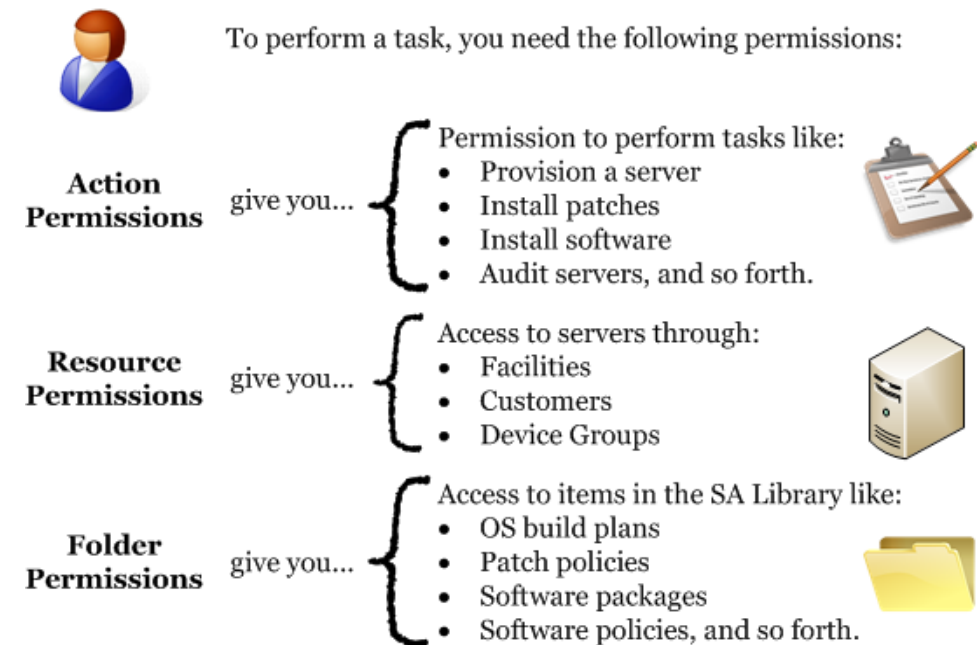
To perform a task, you need the following permissions:

**Action Permissions** give you...

Permission to perform tasks like:
- Provision a server
- Install patches
- Install software
- Audit servers, and so forth.

**Resource Permissions** give you...

Access to servers through:
- Facilities
- Customers
- Device Groups

**Folder Permissions** give you...

Access to items in the SA Library like:
- OS build plans
- Patch policies
- Software packages
- Software policies, and so forth.